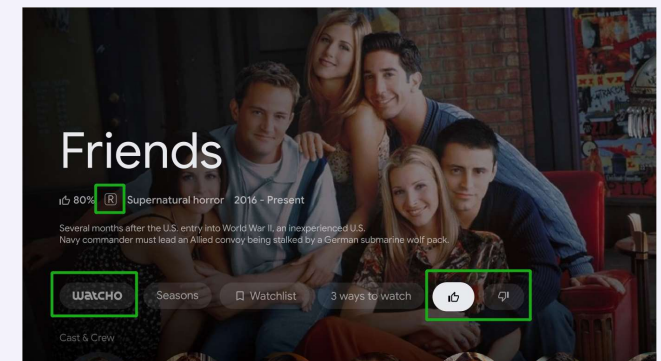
Friends

80% R Supernatural horror 2016 - Present

Several months after the U.S. entry into World War II, an inexperienced U.S. Navy commander must lead an Allied convoy being stalked by a German submarine wolf pack.

WATCHO Seasons Watchlist 3 ways to watch

Cast & Crew